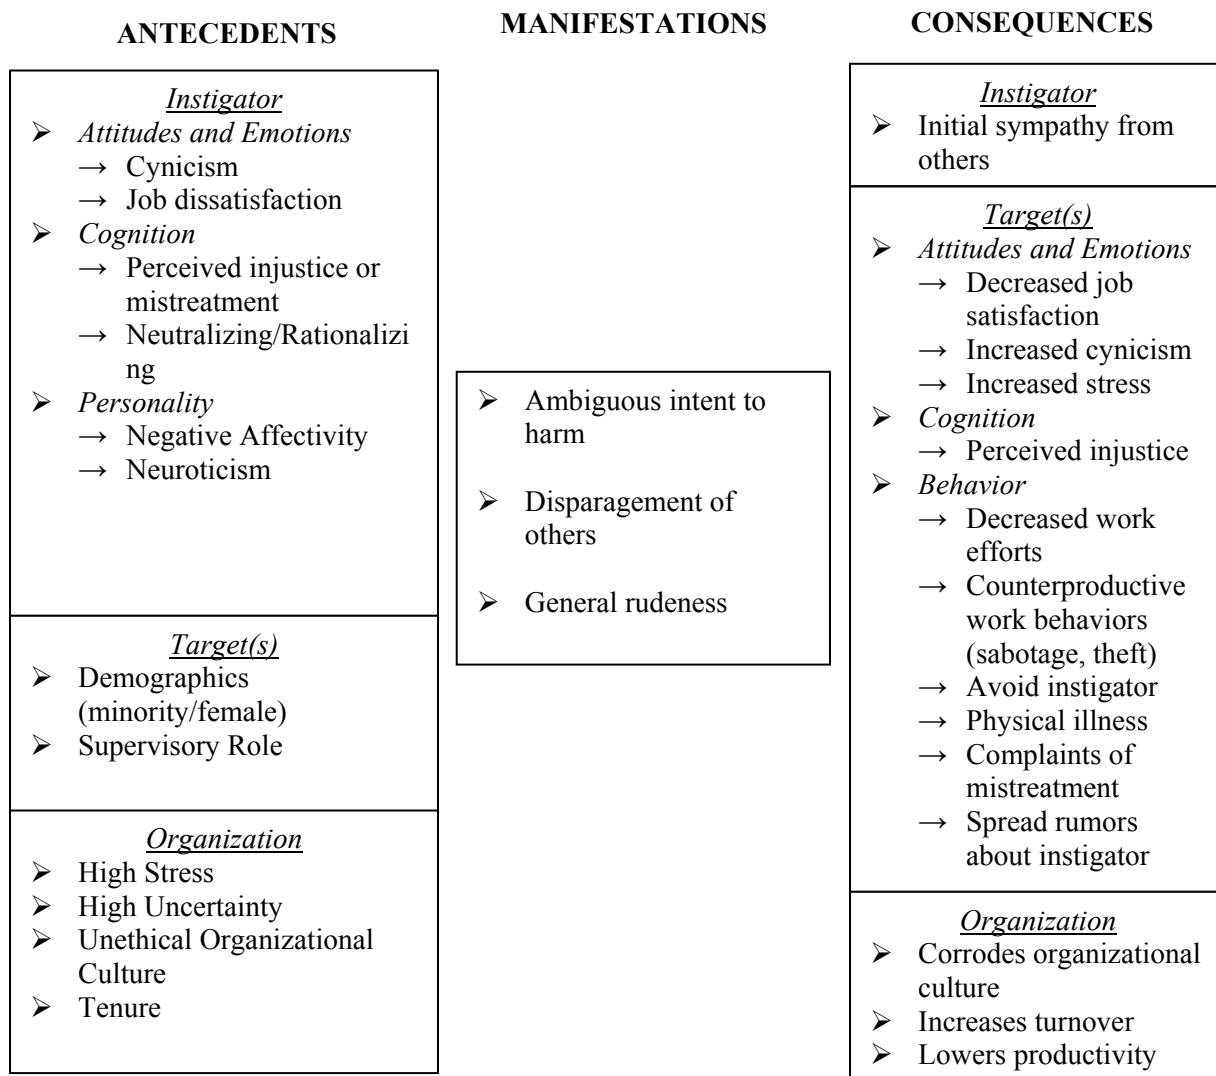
ANTECEDENTS

Instigator
➢ Attitudes and Emotions
→ Cynicism
→ Job dissatisfaction
➢ Cognition
→ Perceived injustice or mistreatment
→ Neutralizing/Rationalizing
➢ Personality
→ Negative Affectivity
→ Neuroticism

Target(s)
➢ Demographics (minority/female)
➢ Supervisory Role

Organization
➢ High Stress
➢ High Uncertainty
➢ Unethical Organizational Culture
➢ Tenure

MANIFESTATIONS

➢ Ambiguous intent to harm
➢ Disparagement of others
➢ General rudeness

CONSEQUENCES

Instigator
➢ Initial sympathy from others

Target(s)
➢ Attitudes and Emotions
→ Decreased job satisfaction
→ Increased cynicism
→ Increased stress
➢ Cognition
→ Perceived injustice
➢ Behavior
→ Decreased work efforts
→ Counterproductive work behaviors (sabotage, theft)
→ Avoid instigator
→ Physical illness
→ Complaints of mistreatment
→ Spread rumors about instigator

Organization
➢ Corrodes organizational culture
➢ Increases turnover
➢ Lowers productivity